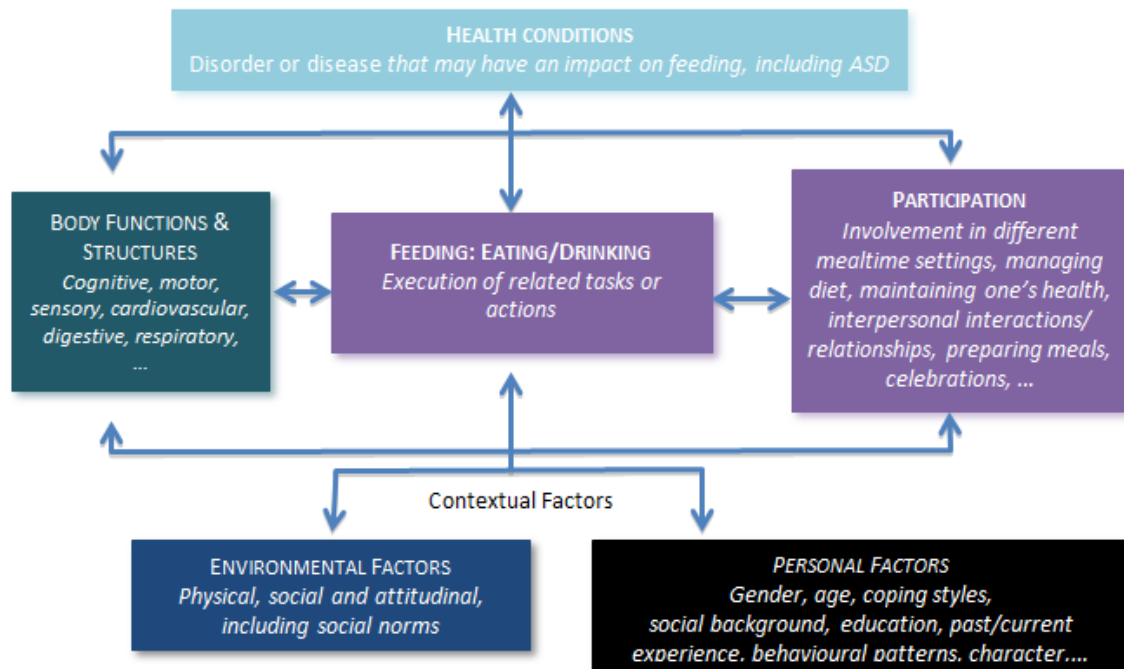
HEALTH CONDITIONS
Disorder or disease *that may have an impact on feeding, including ASD*

BODY FUNCTIONS & STRUCTURES
*Cognitive, motor, sensory, cardiovascular, digestive, respiratory, ...*

FEEDING: EATING/DRINKING
*Execution of related tasks or actions*

PARTICIPATION
*Involvement in different mealtime settings, managing diet, maintaining one's health, interpersonal interactions/ relationships, preparing meals, celebrations, ...*

Contextual Factors

ENVIRONMENTAL FACTORS
*Physical, social and attitudinal, including social norms*

*PERSONAL FACTORS*
*Gender, age, coping styles, social background, education, past/current experience, behavioural patterns, character,...*